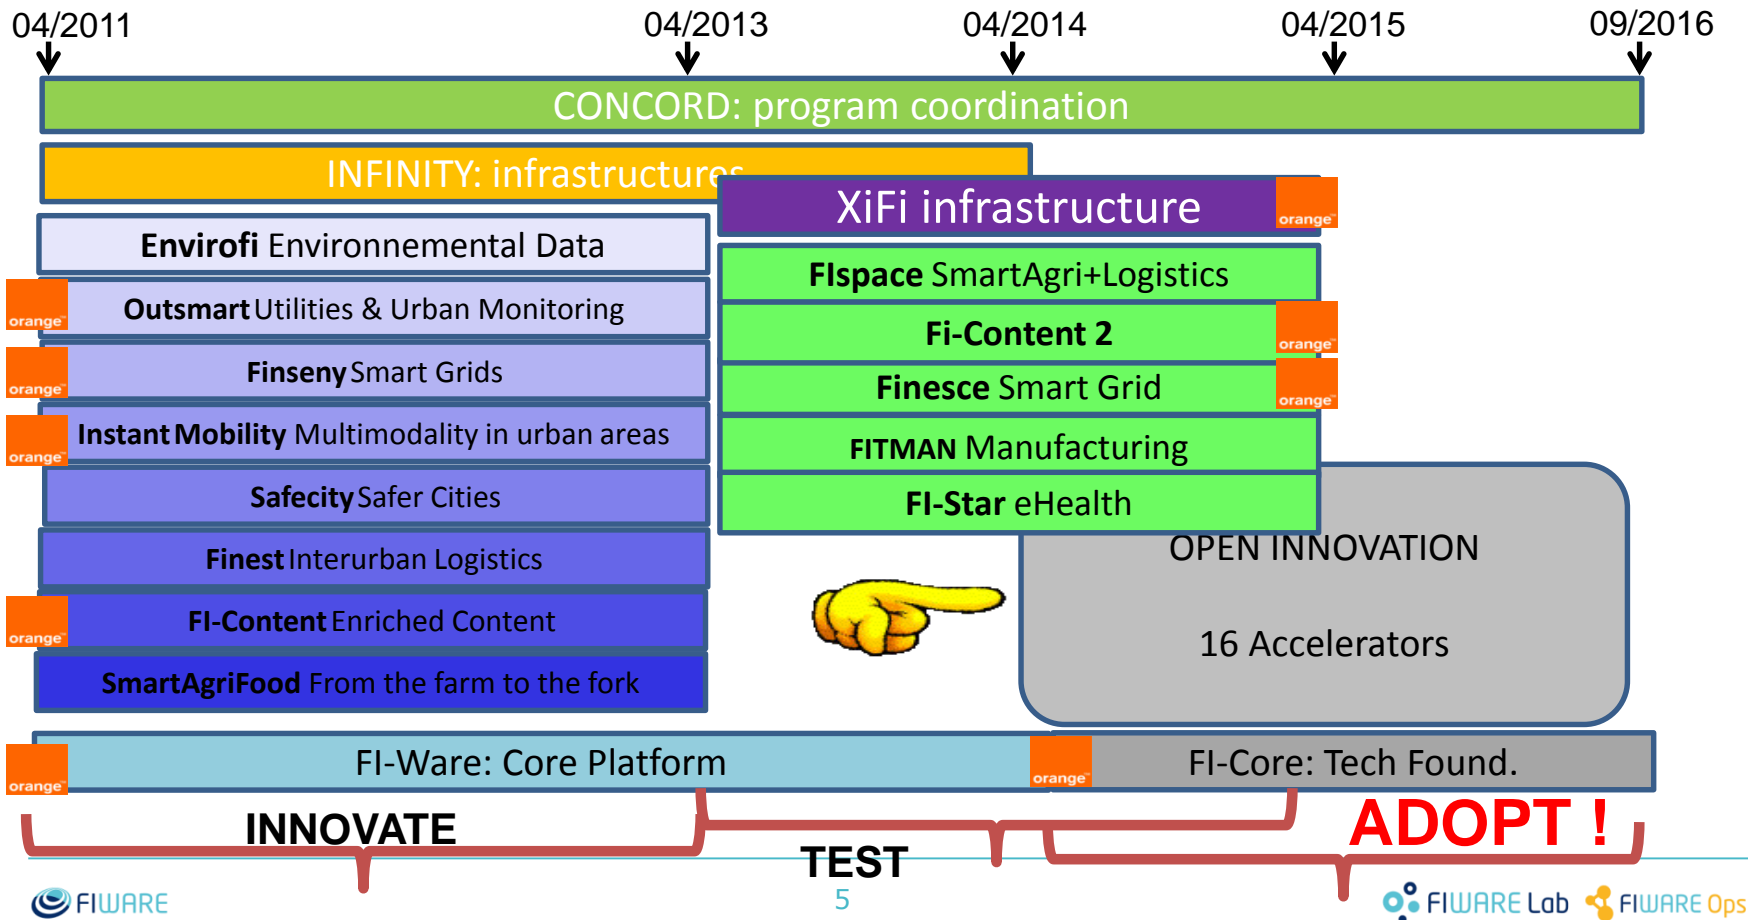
04/2011 04/2013 04/2014 04/2015 09/2016

CONCORD: program coordination

INFINITY: infrastructures

XiFi infrastructure

orange

Envirofi Environnemental Data

orange

Outsmart Utilities & Urban Monitoring

orange

Finseny Smart Grids

orange

Instant Mobility Multimodality in urban areas

Safecity Safer Cities

Finest Interurban Logistics

orange

FI-Content Enriched Content

SmartAgriFood From the farm to the fork

FIspace SmartAgri+Logistics

Fi-Content 2

orange

Finesce Smart Grid

orange

FITMAN Manufacturing

FI-Star eHealth

OPEN INNOVATION

16 Accelerators

orange

FI-Ware: Core Platform

orange

FI-Core: Tech Found.

INNOVATE

TEST

ADOPT !

FIWARE

5

FIWARE Lab FIWARE Ops